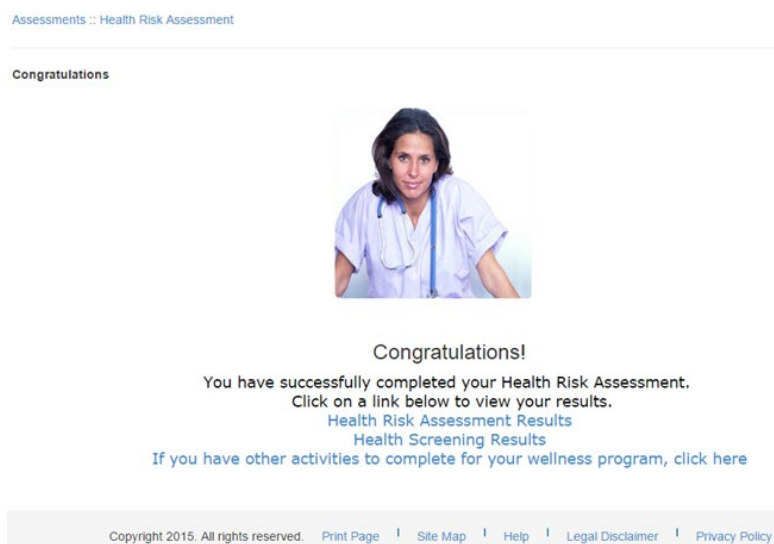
Assessments :: Health Risk Assessment

Congratulations

Congratulations!

You have successfully completed your Health Risk Assessment.
Click on a link below to view your results.
Health Risk Assessment Results
Health Screening Results
If you have other activities to complete for your wellness program, click here

Copyright 2015. All rights reserved. Print Page | Site Map | Help | Legal Disclaimer | Privacy Policy